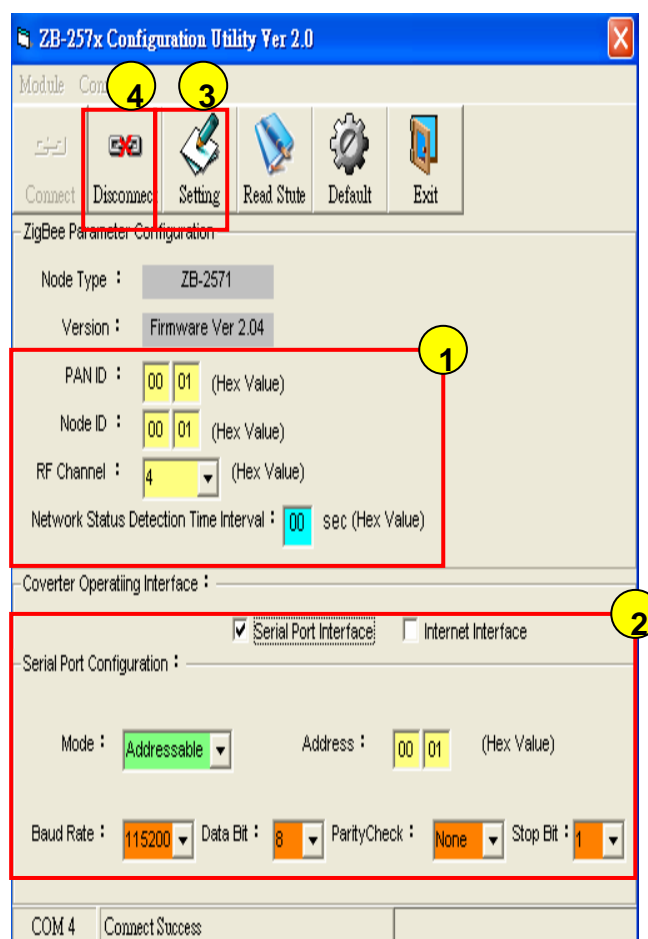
ZB-257x Configuration Utility Ver 2.0

Module Con

4 3

Connect Disconnect Setting Read Stute Default Exit

ZigBee Parameter Configuration

Node Type : ZB-2571

Version : Firmware Ver 2.04

1

PAN ID : 00 01 (Hex Value)

Node ID : 00 01 (Hex Value)

RF Channel : 4 (Hex Value)

Network Status Detection Time Interval : 00 sec (Hex Value)

Coverter Operatiing Interface :

2

Serial Port Interface Internet Interface

Serial Port Configuration :

Mode : Addressable Address : 00 01 (Hex Value)

Baud Rate : 115200 Data Bit : 8 ParityCheck : None Stop Bit : 1

COM 4 Connect Success